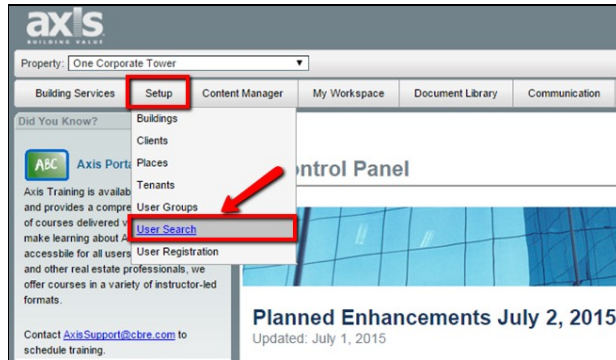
axis
BUILDING VALUE

Property: One Corporate Tower

Building Services | Setup | Content Manager | My Workspace | Document Library | Communication

Did You Know?

Buildings
Clients
Places
Tenants
User Groups
User Search
User Registration

ABC Axis Porta

Axis Training is availab and provides a compre of courses delivered v make learning about A accessbile for all users and other real estate professionals, we offer courses in a variety of instructor-led formats.

Contact AxisSupport@cbre.com to schedule training.

ntrol Panel

Planned Enhancements July 2, 2015
Updated: July 1, 2015